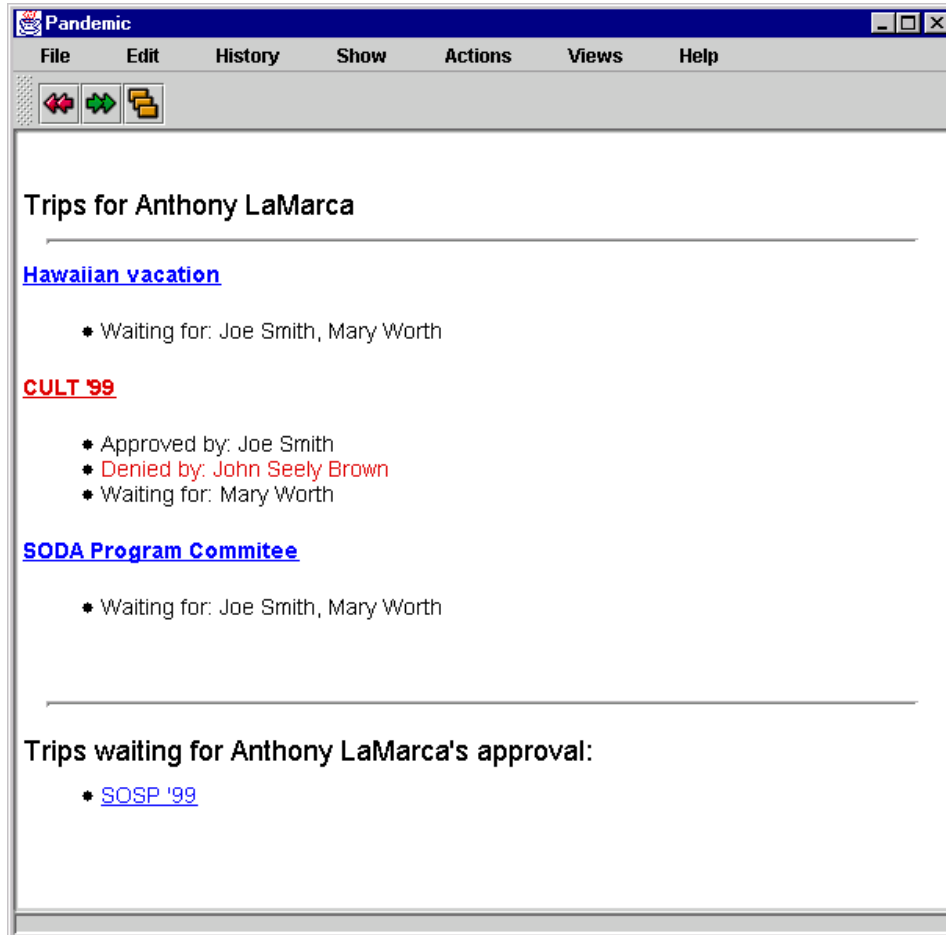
Pandemic

File Edit History Show Actions Views Help

Trips for Anthony LaMarca

Hawaiian vacation

- Waiting for: Joe Smith, Mary Worth

CULT '99

- Approved by: Joe Smith
- Denied by: John Seely Brown
- Waiting for: Mary Worth

SODA Program Commitee

- Waiting for: Joe Smith, Mary Worth

Trips waiting for Anthony LaMarca's approval:

- SOSP '99